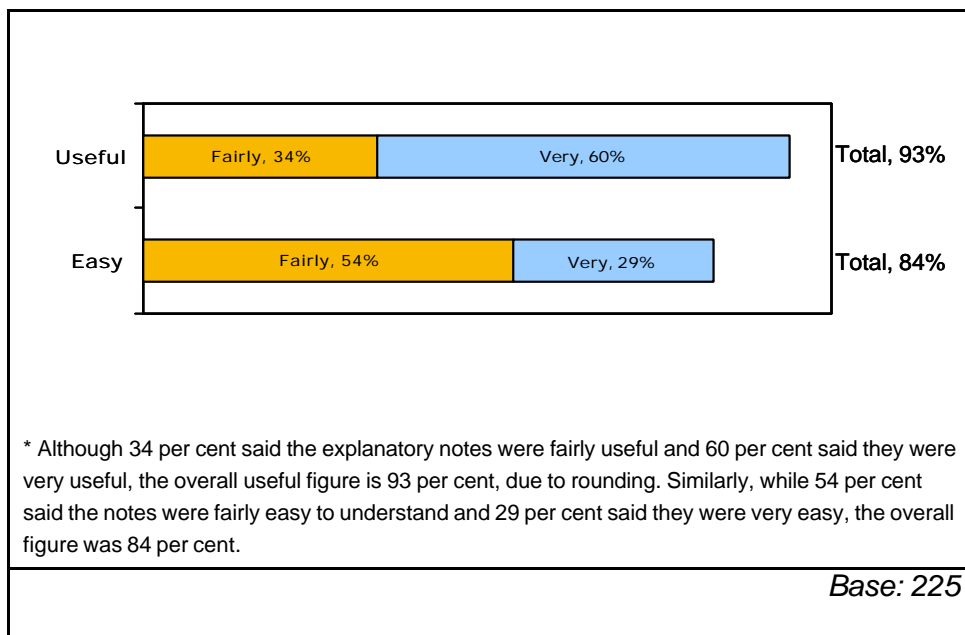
Useful

Fairly, 34%

Very, 60%

Total, 93%

Easy

Fairly, 54%

Very, 29%

Total, 84%

* Although 34 per cent said the explanatory notes were fairly useful and 60 per cent said they were very useful, the overall useful figure is 93 per cent, due to rounding. Similarly, while 54 per cent said the notes were fairly easy to understand and 29 per cent said they were very easy, the overall figure was 84 per cent.

Base: 225